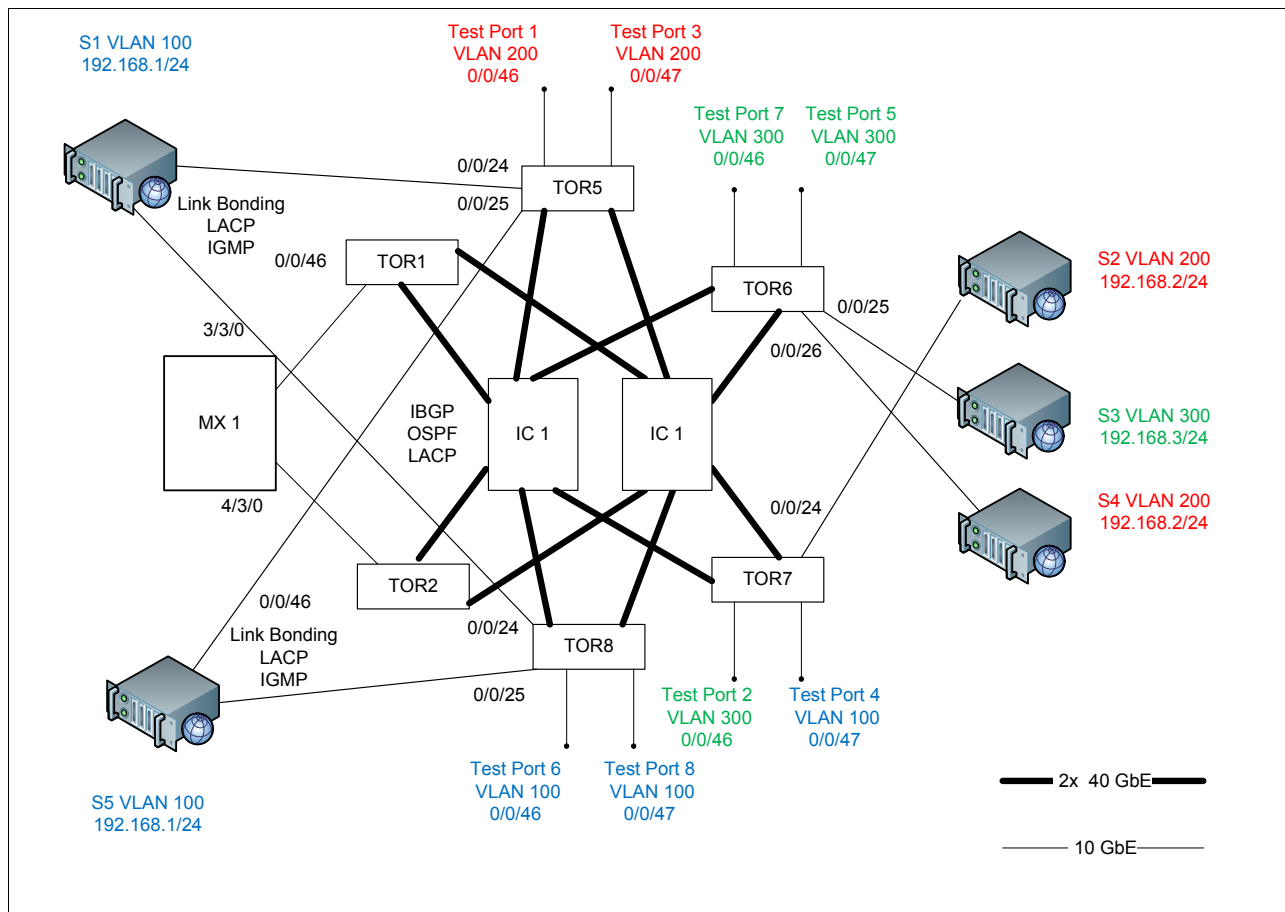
S1 VLAN 100
192.168.1/24

Test Port 1
VLAN 200
0/0/46

Test Port 3
VLAN 200
0/0/47

Test Port 7
VLAN 300
0/0/46

Test Port 5
VLAN 300
0/0/47

0/0/24
0/0/25
TOR5

Link Bonding
LACP
IGMP

0/0/46
TOR1

TOR6
0/0/25

S2 VLAN 200
192.168.2/24

3/3/0

0/0/26

MX 1

IBGP
OSPF
LACP

IC 1
IC 1

S3 VLAN 300
192.168.3/24

S4 VLAN 200
192.168.2/24

4/3/0

0/0/24

TOR2
TOR7

0/0/46
Link Bonding
LACP
IGMP

0/0/24
TOR8

0/0/25

Test Port 2
VLAN 300
0/0/46

Test Port 4
VLAN 100
0/0/47

Test Port 6
VLAN 100
0/0/46

Test Port 8
VLAN 100
0/0/47

S5 VLAN 100
192.168.1/24

2x 40 GbE

10 GbE